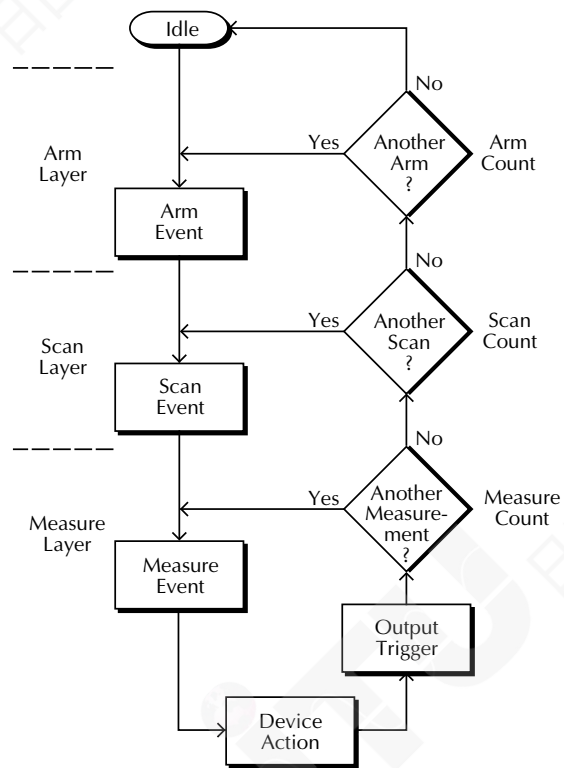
Idle

Arm Layer

Arm Event

No

Yes

Another Arm ?

Arm Count

No

Scan Layer

Scan Event

Yes

Another Scan ?

Scan Count

No

Measure Layer

Measure Event

Yes

Another Measurement ?

Measure Count

Output Trigger

Device Action